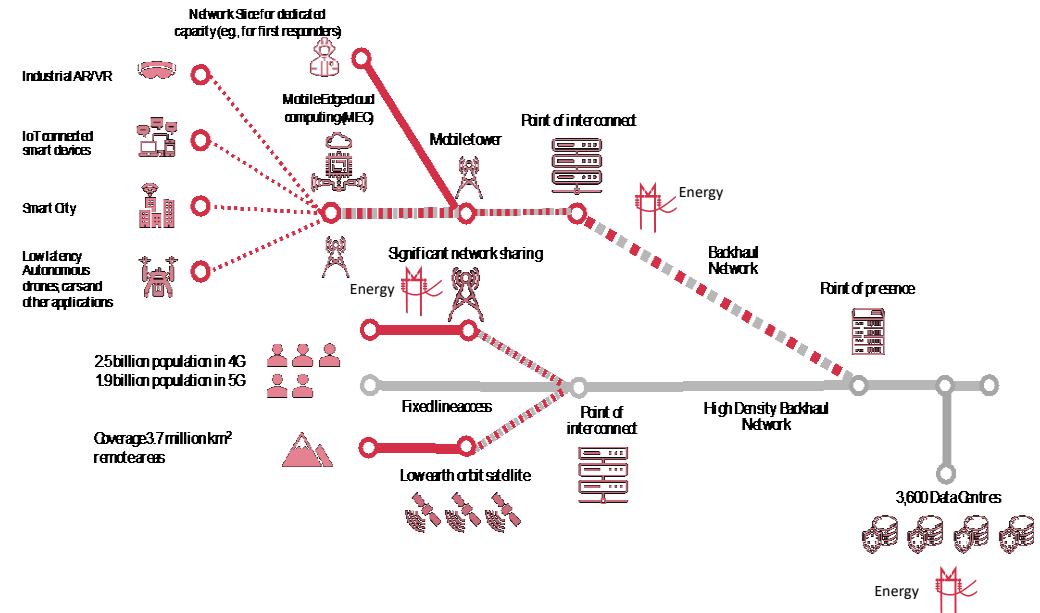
Network Slice for dedicated capacity (e.g., for first responders)

Industrial AR/VR

IoT connected smart devices

Smart City

Low latency Autonomous drones, cars and other applications

Mobile Edge cloud computing (MEC)

Mobile tower

Point of interconnect

Energy

Significant network sharing

Energy

Backhaul Network

Point of presence

2.5 billion population in 4G
1.9 billion population in 5G

Fixed line access

Point of interconnect

High Density Backhaul Network

Coverage 3.7 million km$^2$ remote areas

Low earth orbit satellite

3,600 Data Centres

Energy